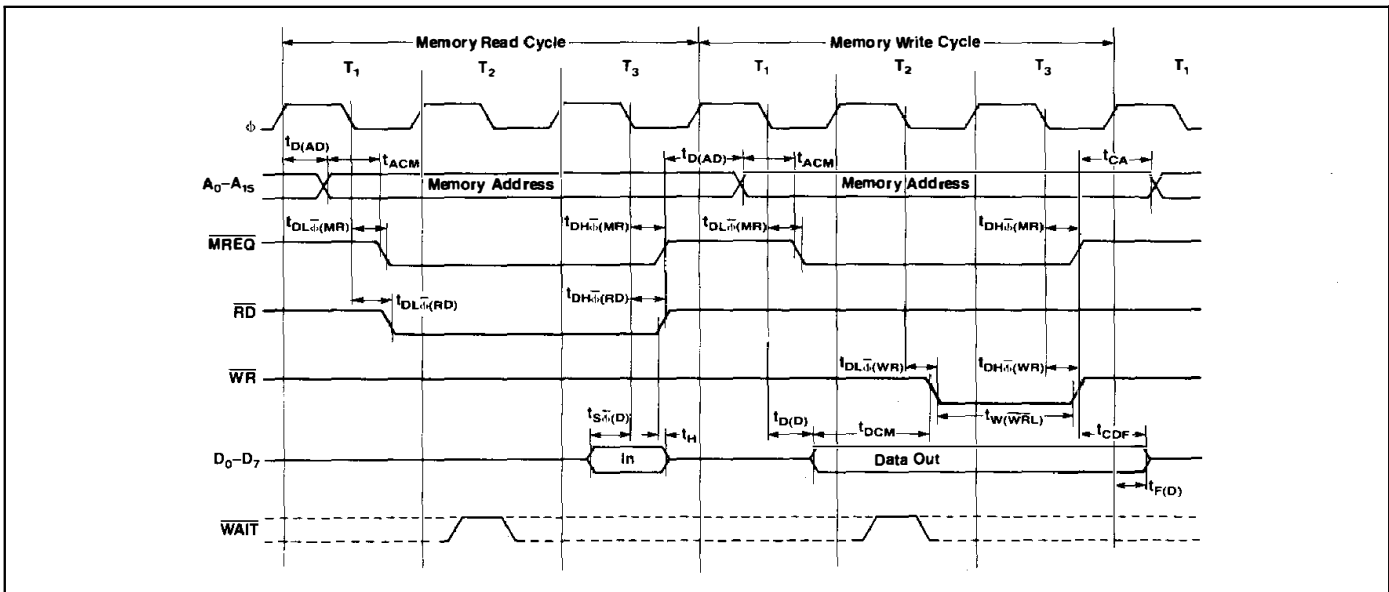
Memory Read Cycle

Memory Write Cycle

$T_1$ $T_2$ $T_3$ $T_1$ $T_2$ $T_3$ $T_1$

$\phi$

$t_{D(AD)}$

$t_{ACM}$

$t_{D(AD)}$

$t_{ACM}$

$t_{CA}$

$A_0$–$A_{15}$

Memory Address

Memory Address

$t_{DL\bar{\phi}(MR)}$

$t_{DH\bar{\phi}(MR)}$

$t_{DL\bar{\phi}(MR)}$

$t_{DH\bar{\phi}(MR)}$

$\overline{MREQ}$

$t_{DL\bar{\phi}(RD)}$

$t_{DH\bar{\phi}(RD)}$

$\overline{RD}$

$t_{DL\bar{\phi}(WR)}$

$t_{DH\bar{\phi}(WR)}$

$\overline{WR}$

$t_{S\bar{\phi}(D)}$

$t_H$

$t_{D(D)}$

$t_{DCM}$

$t_{W(\overline{WRL})}$

$t_{CDF}$

$D_0$–$D_7$

In

Data Out

$t_{F(D)}$

$\overline{WAIT}$